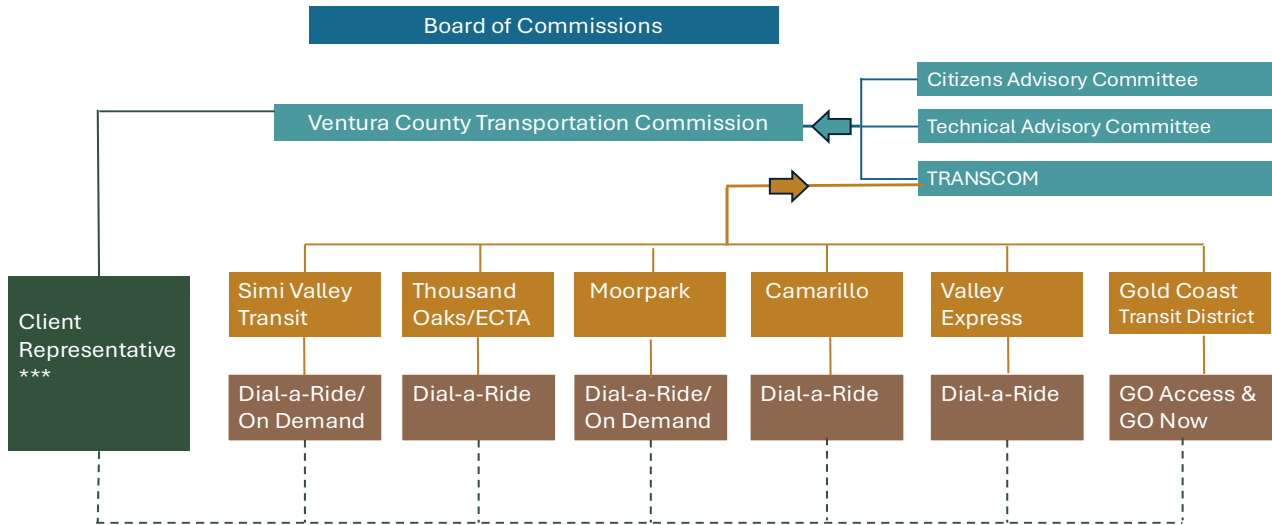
Board of Commissions

Ventura County Transportation Commission

Citizens Advisory Committee

Technical Advisory Committee

TRANSCOM

Client Representative ***

Simi Valley Transit

Thousand Oaks/ECTA

Moorpark

Camarillo

Valley Express

Gold Coast Transit District

Dial-a-Ride/ On Demand

Dial-a-Ride

Dial-a-Ride/ On Demand

Dial-a-Ride

Dial-a-Ride

GO Access & GO Now